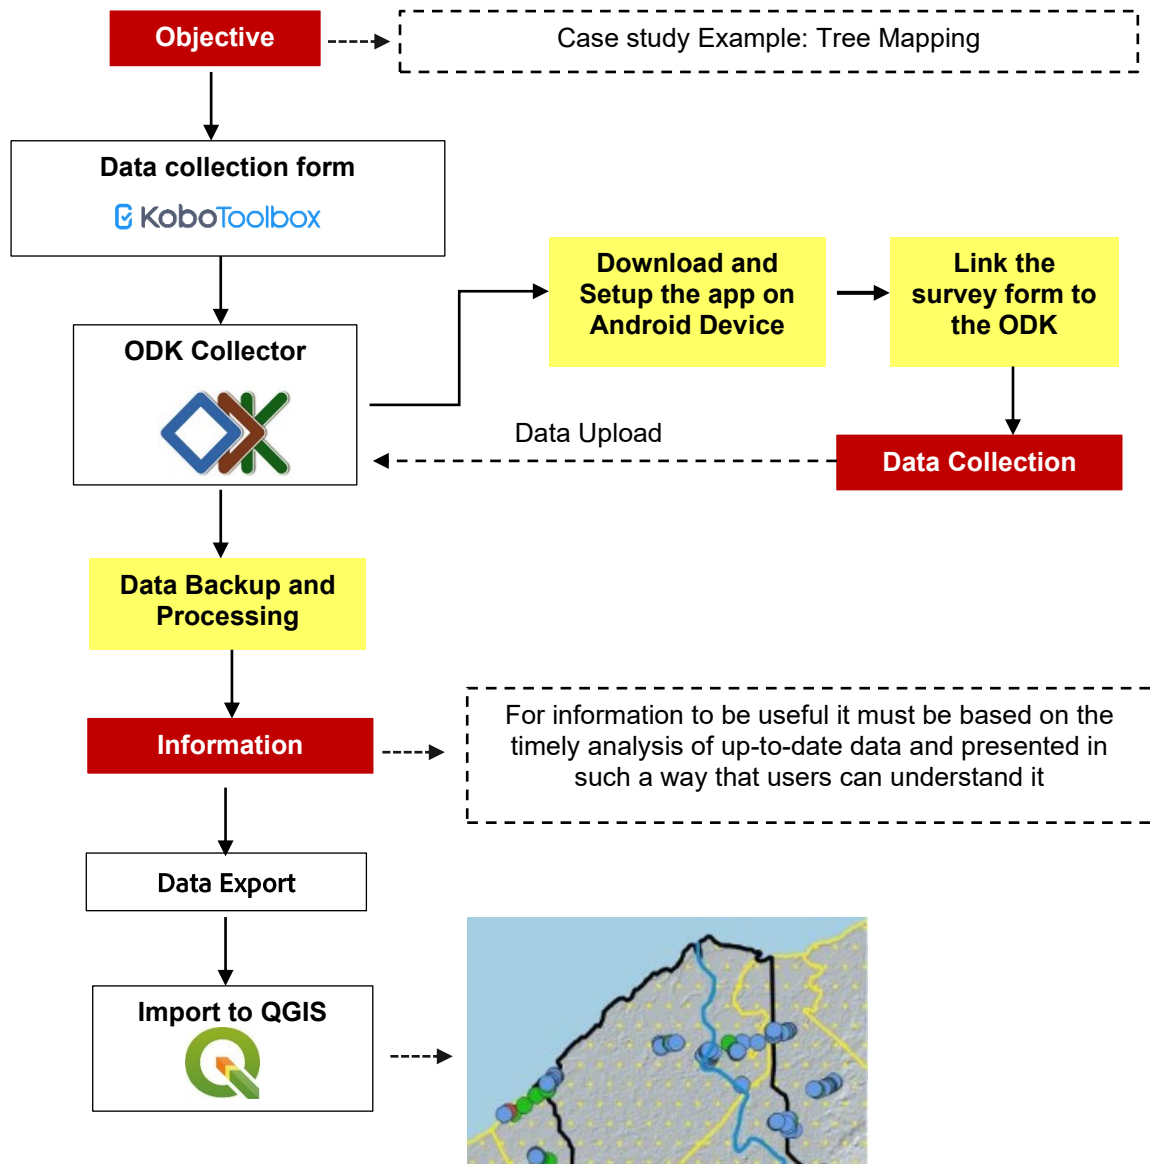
Objective

Case study Example: Tree Mapping

Data collection form

KoboToolbox

ODK Collector

Download and Setup the app on Android Device

Link the survey form to the ODK

Data Upload

Data Collection

Data Backup and Processing

Information

For information to be useful it must be based on the timely analysis of up-to-date data and presented in such a way that users can understand it

Data Export

Import to QGIS